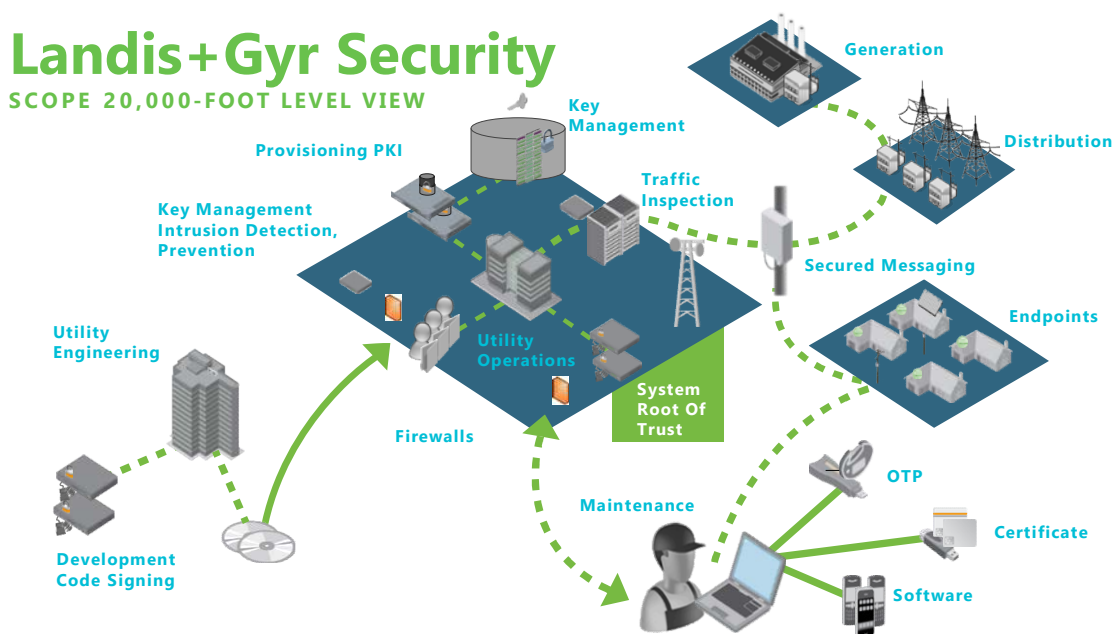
Landis+Gyr Security

SCOPE 20,000-FOOT LEVEL VIEW

Generation

Key Management

Distribution

Provisioning PKI

Traffic Inspection

Key Management Intrusion Detection, Prevention

Secured Messaging

Endpoints

Utility Engineering

Utility Operations

System Root Of Trust

Firewalls

OTP

Maintenance

Certificate

Development Code Signing

Software